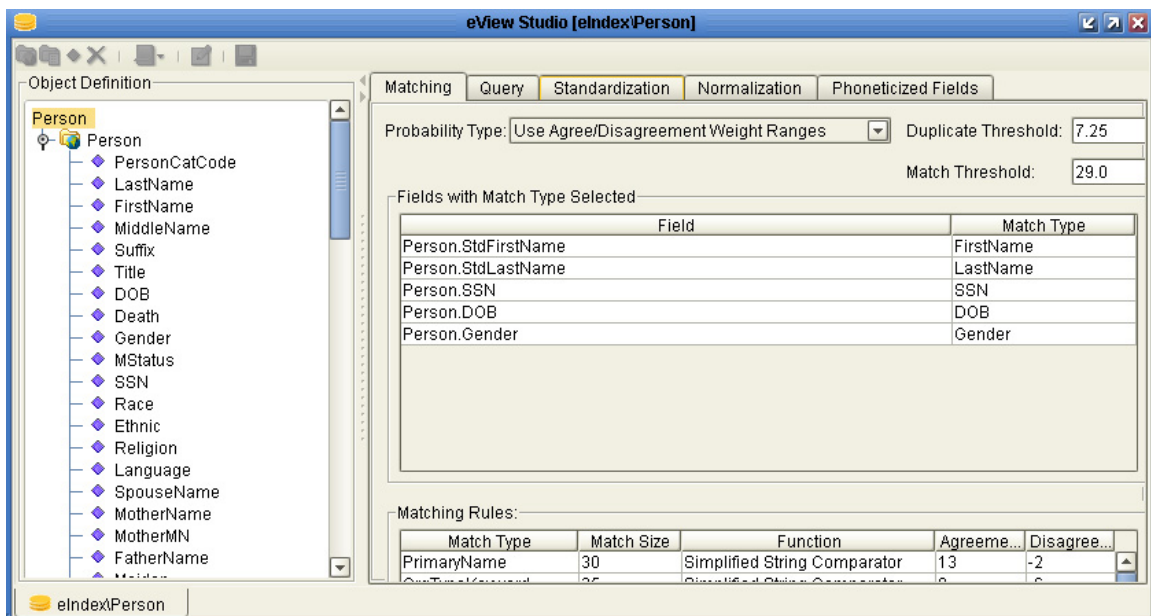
eView Studio [eIndex\Person]

Object Definition

Person
Person
PersonCatCode
LastName
FirstName
MiddleName
Suffix
Title
DOB
Death
Gender
MStatus
SSN
Race
Ethnic
Religion
Language
SpouseName
MotherName
MotherMN
FatherName
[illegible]

Matching | Query | Standardization | Normalization | Phoneticized Fields

Probability Type: Use Agree/Disagreement Weight Ranges

Duplicate Threshold: 7.25

Match Threshold: 29.0

Fields with Match Type Selected

| Field | Match Type |
|---|---|
| Person.StdFirstName | FirstName |
| Person.StdLastName | LastName |
| Person.SSN | SSN |
| Person.DOB | DOB |
| Person.Gender | Gender |

Matching Rules:

| Match Type | Match Size | Function | Agreeme... | Disagree... |
|---|---|---|---|---|
| PrimaryName | 30 | Simplified String Comparator | 13 | -2 |
| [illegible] | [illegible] | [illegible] | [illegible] | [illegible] |

eIndex\Person